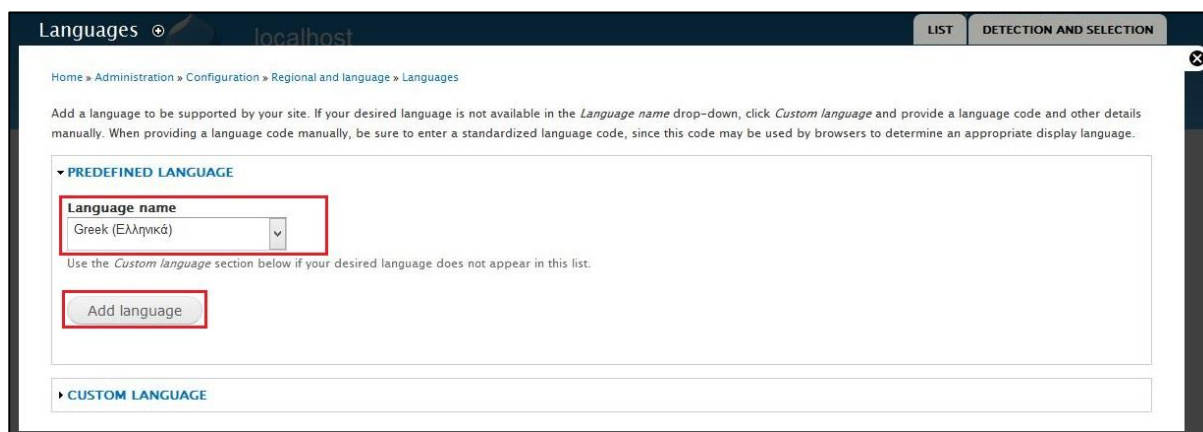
Languages ⊕ localhost

LIST

DETECTION AND SELECTION

Home » Administration » Configuration » Regional and language » Languages

Add a language to be supported by your site. If your desired language is not available in the *Language name* drop-down, click *Custom language* and provide a language code and other details manually. When providing a language code manually, be sure to enter a standardized language code, since this code may be used by browsers to determine an appropriate display language.

▾ PREDEFINED LANGUAGE

Language name

Greek (Ελληνικά)

Use the *Custom language* section below if your desired language does not appear in this list.

Add language

▸ CUSTOM LANGUAGE